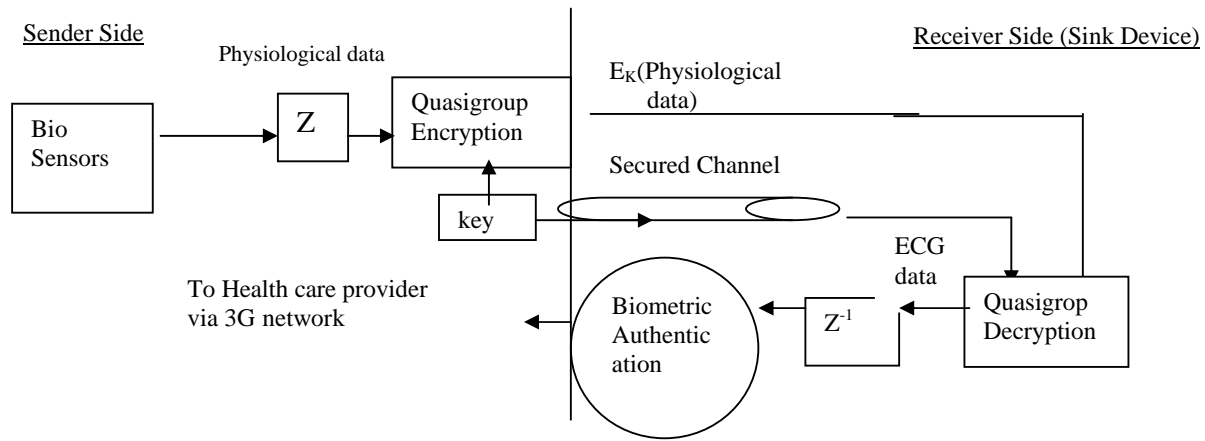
Sender Side

Physiological data

Receiver Side (Sink Device)

$E_K$(Physiological data)

Bio Sensors

Z

Quasigroup Encryption

Secured Channel

key

ECG data

To Health care provider via 3G network

Biometric Authentic ation

$Z^{-1}$

Quasigrop Decryption